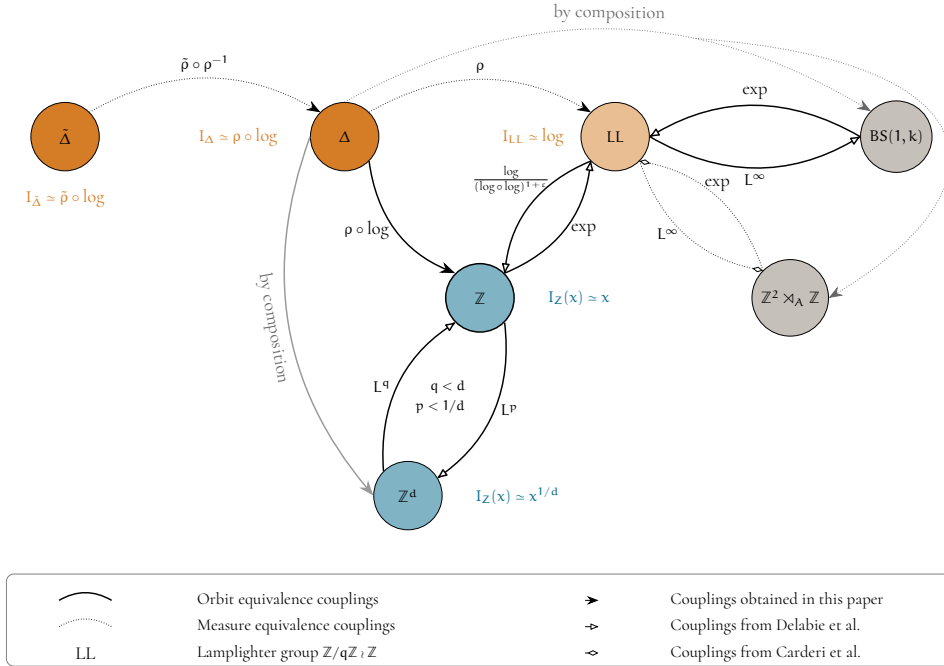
by composition

$\tilde{\rho} \circ \rho^{-1}$

$\rho$

$\tilde{\Delta}$

$I_{\Delta} \simeq \rho \circ \log$

$\Delta$

$I_{LL} \simeq \log$

LL

exp

BS(1, k)

$I_{\tilde{\Delta}} \simeq \tilde{\rho} \circ \log$

$\frac{\log}{(\log \circ \log)^{1+\varepsilon}}$

exp

$L^{\infty}$

$\rho \circ \log$

exp

$L^{\infty}$

by composition

$\mathbb{Z}$

$I_{\mathbb{Z}}(x) \simeq x$

$\mathbb{Z}^2 \rtimes_A \mathbb{Z}$

$L^q$

$q < d$
$p < 1/d$

$L^p$

$\mathbb{Z}^d$

$I_{\mathbb{Z}}(x) \simeq x^{1/d}$

Orbit equivalence couplings

Couplings obtained in this paper

Measure equivalence couplings

Couplings from Delabie et al.

LL

Lamplighter group $\mathbb{Z}/q\mathbb{Z} \wr \mathbb{Z}$

Couplings from Carderi et al.